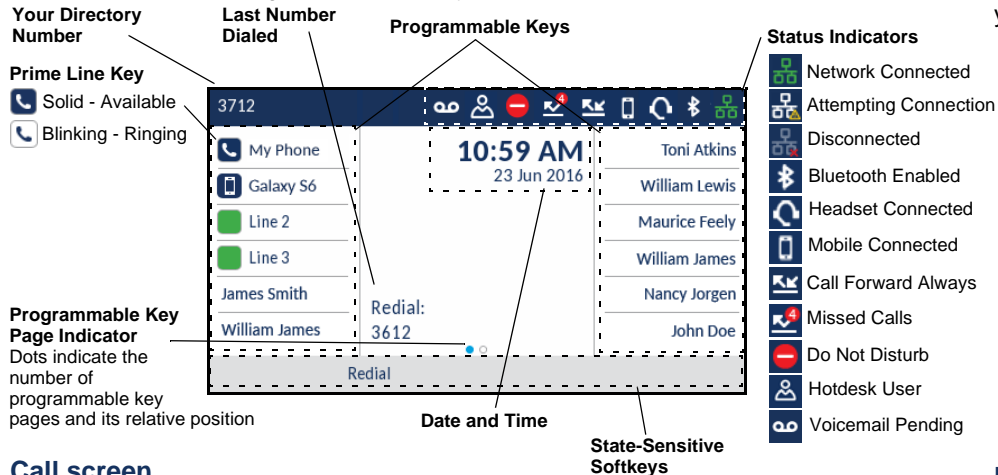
Your Directory Number

Last Number Dialed

Programmable Keys

Status Indicators

Prime Line Key

Solid - Available

Blinking - Ringing

3712

4

My Phone

Galaxy S6

Line 2

Line 3

James Smith

William James

10:59 AM

23 Jun 2016

Redial:

3612

Toni Atkins

William Lewis

Maurice Feely

William James

Nancy Jorgen

John Doe

Redial

Network Connected

Attempting Connection

Disconnected

Bluetooth Enabled

Headset Connected

Mobile Connected

Call Forward Always

4

Missed Calls

Do Not Disturb

Hotdesk User

Voicemail Pending

Programmable Key Page Indicator

Dots indicate the number of programmable key pages and its relative position

Date and Time

State-Sensitive Softkeys

Call screen